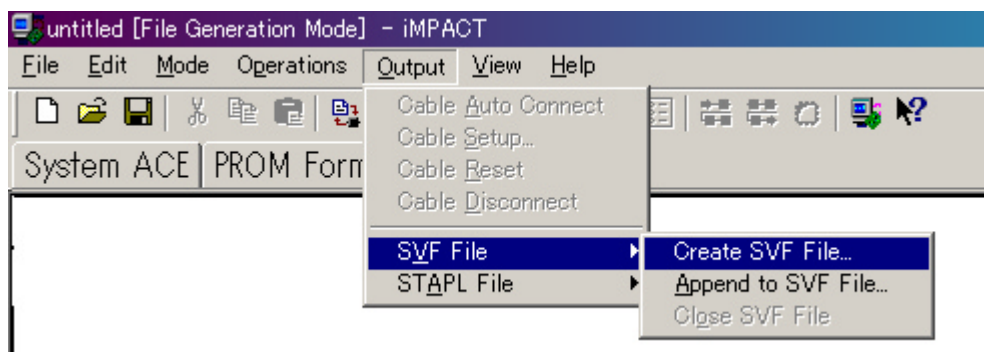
untitled [File Generation Mode] - iMPACT

File Edit Mode Operations Output View Help

System ACE PROM Form

Cable Auto Connect
Cable Setup...
Cable Reset
Cable Disconnect

SVF File
STAPL File

Create SVF File...
Append to SVF File...
Close SVF File